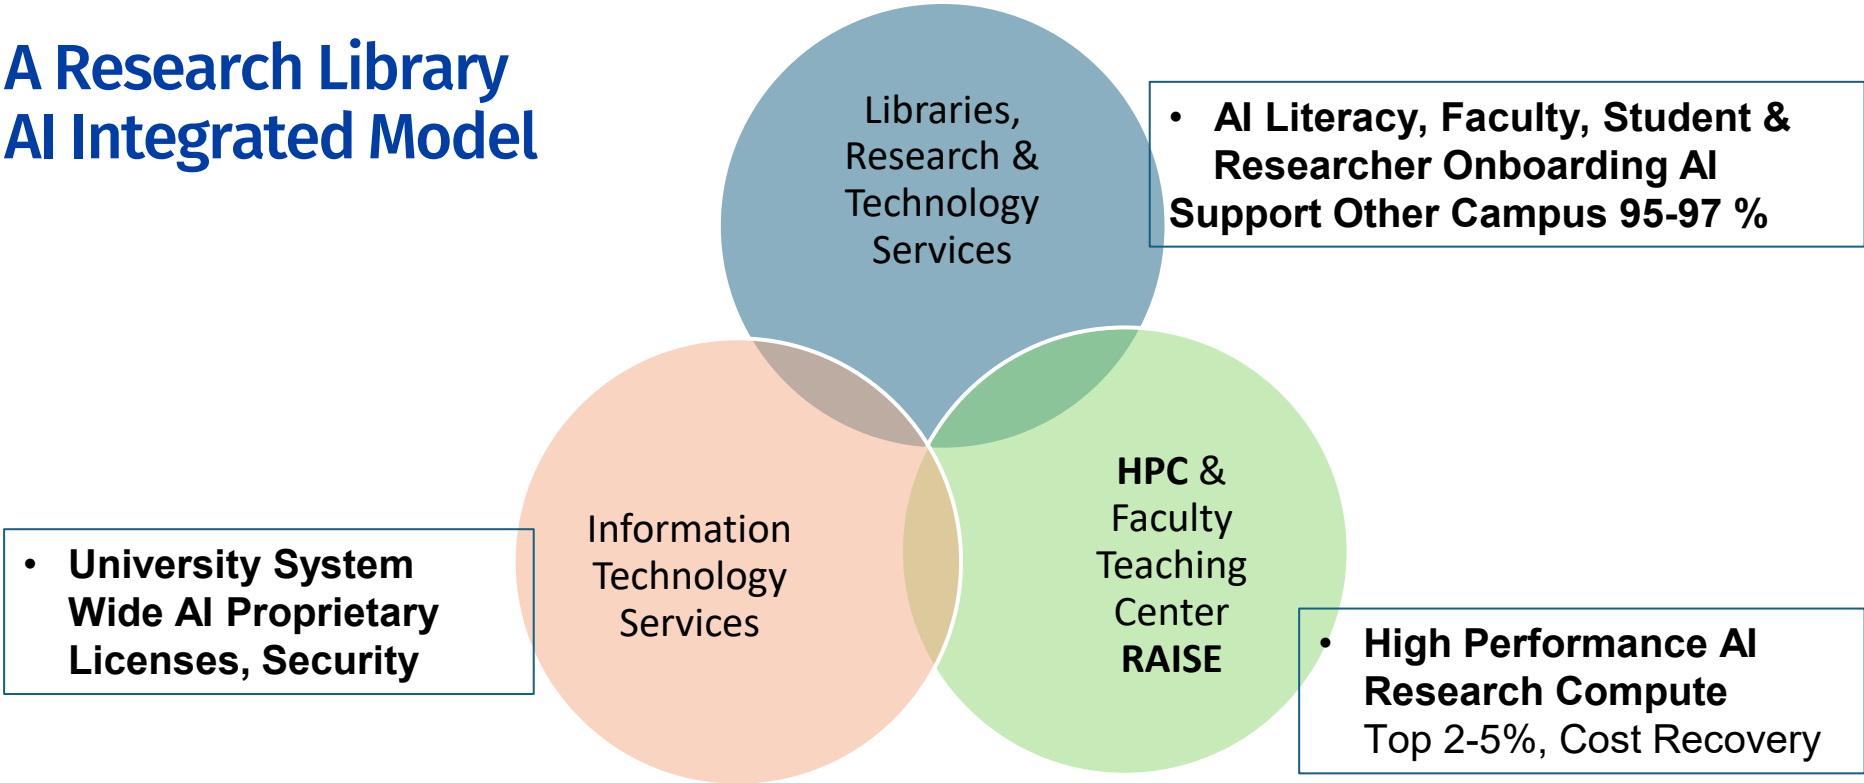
A Research Library AI Integrated Model

Libraries, Research & Technology Services

• AI Literacy, Faculty, Student & Researcher Onboarding AI Support Other Campus 95-97 %

Information Technology Services

HPC & Faculty Teaching Center RAISE

• University System Wide AI Proprietary Licenses, Security

• High Performance AI Research Compute Top 2-5%, Cost Recovery